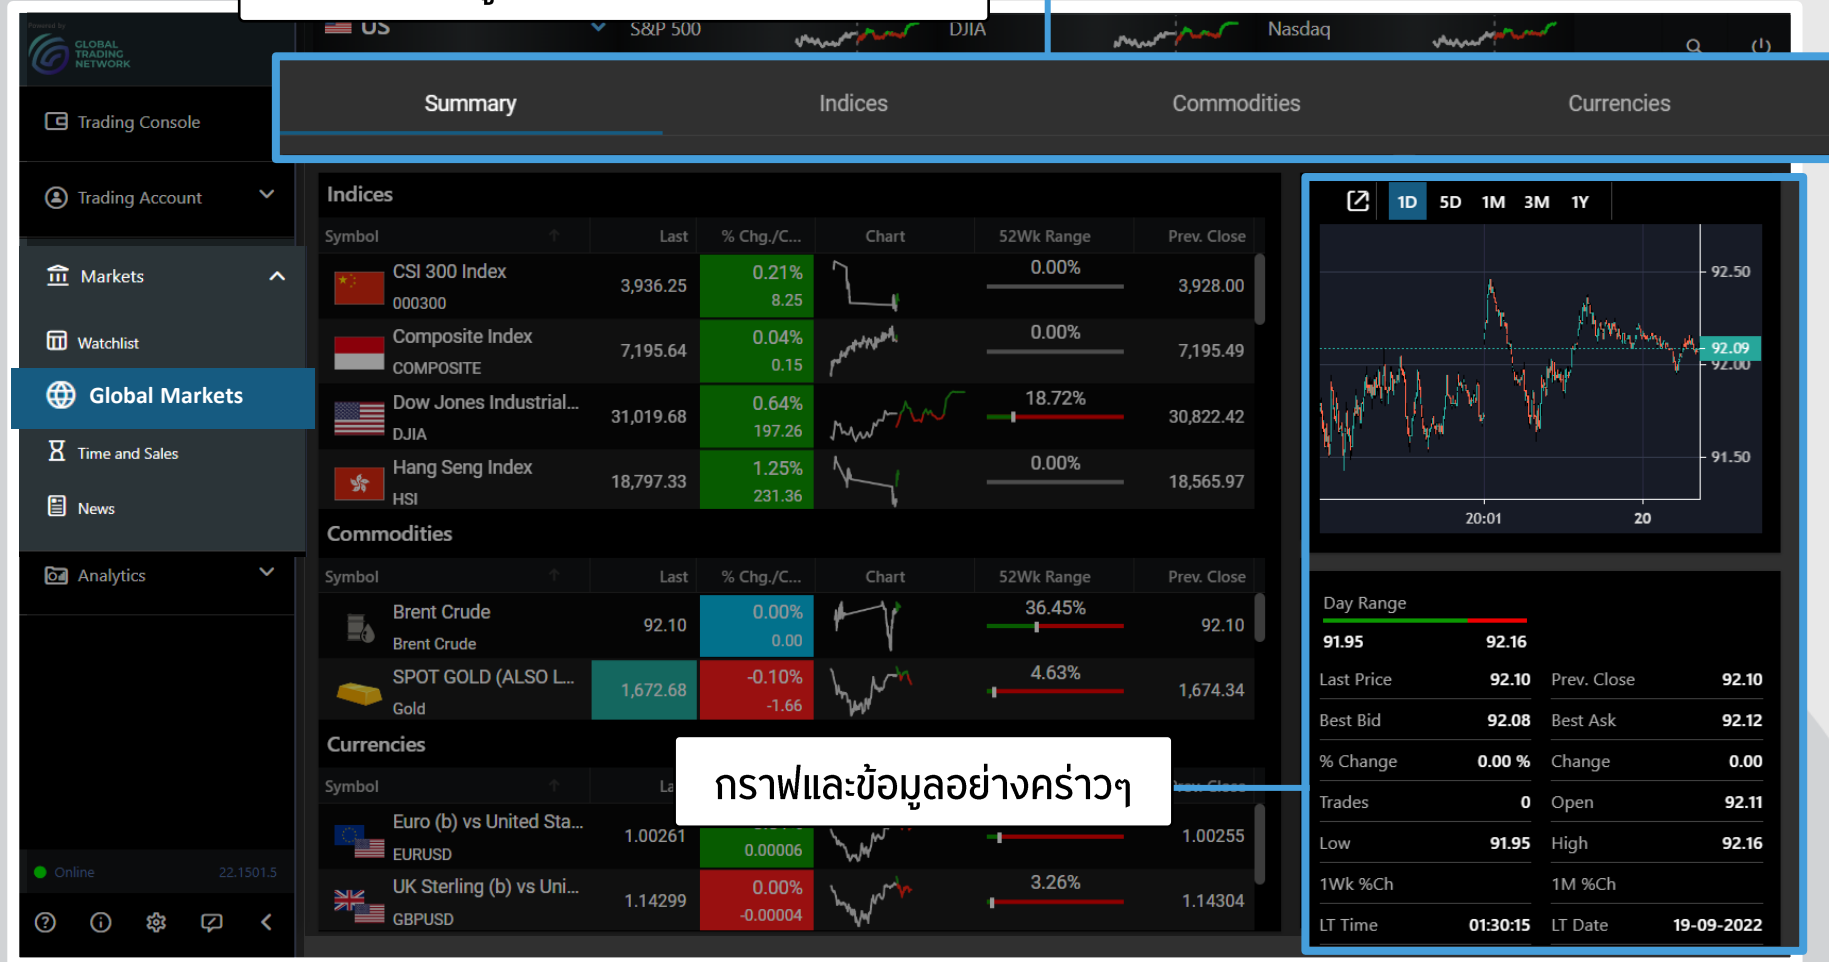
Powered by GLOBAL TRADING NETWORK

US S&P 500 DJIA Nasdaq

Trading Console

Trading Account

Markets

Watchlist

Global Markets

Time and Sales

News

Analytics

Online 22.1501.5

Summary Indices Commodities Currencies

Indices

| Symbol | Last | % Chg./C... | Chart | 52Wk Range | Prev. Close |
|---|---|---|---|---|---|
| CSI 300 Index 000300 | 3,936.25 | 0.21% 8.25 | | 0.00% | 3,928.00 |
| Composite Index COMPOSITE | 7,195.64 | 0.04% 0.15 | | 0.00% | 7,195.49 |
| Dow Jones Industrial... DJIA | 31,019.68 | 0.64% 197.26 | | 18.72% | 30,822.42 |
| Hang Seng Index HSI | 18,797.33 | 1.25% 231.36 | | 0.00% | 18,565.97 |

Commodities

| Symbol | Last | % Chg./C... | Chart | 52Wk Range | Prev. Close |
|---|---|---|---|---|---|
| Brent Crude Brent Crude | 92.10 | 0.00% 0.00 | | 36.45% | 92.10 |
| SPOT GOLD (ALSO L... Gold | 1,672.68 | -0.10% -1.66 | | 4.63% | 1,674.34 |

Currencies

| Symbol | La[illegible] | | | | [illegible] |
|---|---|---|---|---|---|
| Euro (b) vs United Sta... EURUSD | 1.00261 | 0.00006 | | | 1.00255 |
| UK Sterling (b) vs Uni... GBPUSD | 1.14299 | 0.00% -0.00004 | | 3.26% | 1.14304 |

กราฟและข้อมูลอย่างคร่าวๆ

1D 5D 1M 3M 1Y

92.50 92.09 92.00 91.50

20:01 20

Day Range
91.95 92.16

| Last Price | 92.10 | Prev. Close | 92.10 |
|---|---|---|---|
| Best Bid | 92.08 | Best Ask | 92.12 |
| % Change | 0.00 % | Change | 0.00 |
| Trades | 0 | Open | 92.11 |
| Low | 91.95 | High | 92.16 |
| 1Wk %Ch | | 1M %Ch | |
| LT Time | 01:30:15 | LT Date | 19-09-2022 |